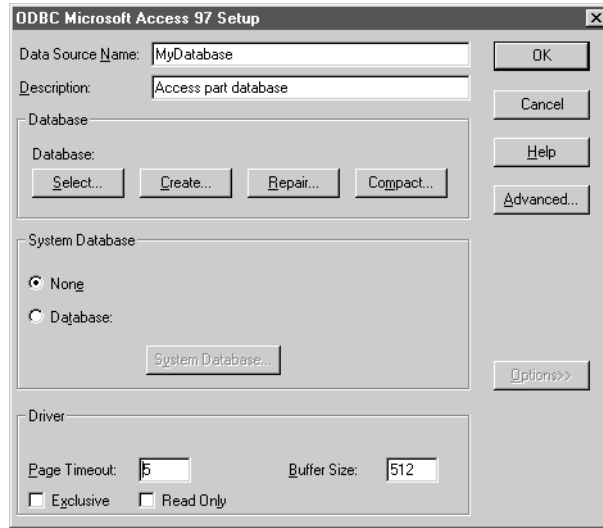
ODBC Microsoft Access 97 Setup

Data Source Name: MyDatabase

Description: Access part database

OK

Cancel

Help

Advanced...

Database

Database:

Select...

Create...

Repair...

Compact...

System Database

None

Database:

System Database...

Options>>

Driver

Page Timeout: 5

Buffer Size: 512

Exclusive

Read Only